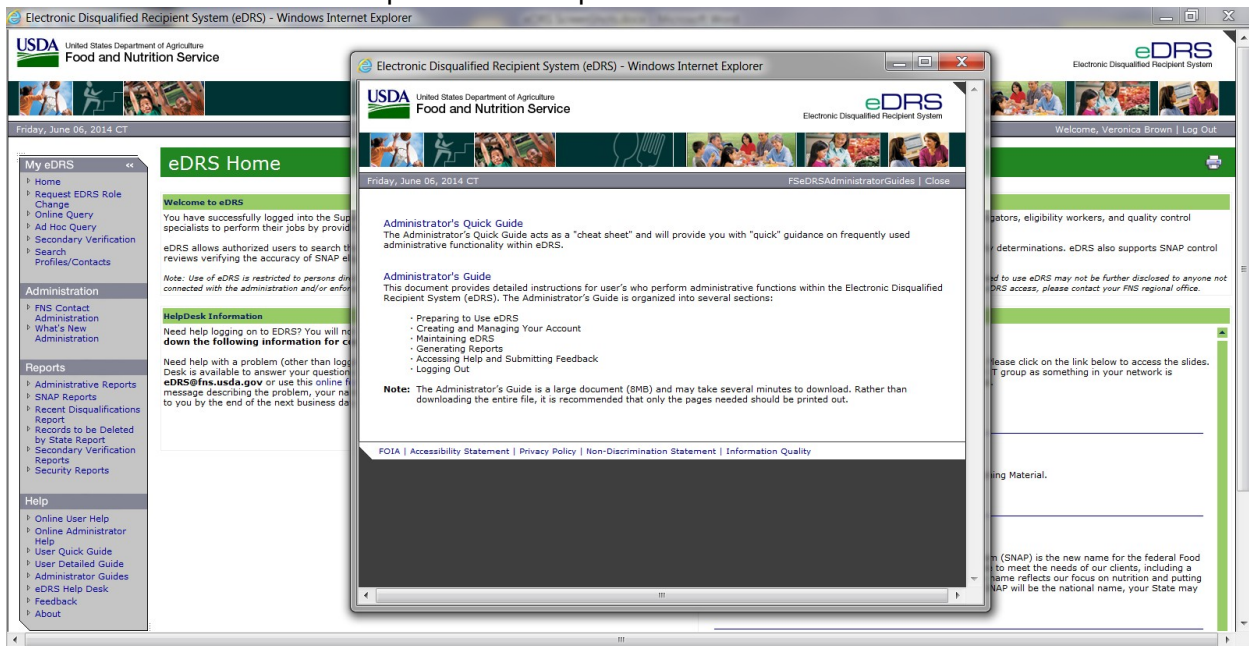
Electronic Disqualified Recipient System (eDRS) - Windows Internet Explorer

USDA United States Department of Agriculture
Food and Nutrition Service

eDRS
Electronic Disqualified Recipient System

Friday, June 06, 2014 CT

Welcome, Veronica Brown | Log Out

My eDRS

Home
Request EDRS Role Change
Online Query
Ad Hoc Query
Secondary Verification
Search Profiles/Contacts

Administration

FNS Contact Administration
What's New Administration

Reports

Administrative Reports
SNAP Reports
Recent Disqualifications Report
Records to be Deleted by State Report
Secondary Verification Reports
Security Reports

Help

Online User Help
Online Administrator Help
User Quick Guide
User Detailed Guide
Administrator Guides
eDRS Help Desk
Feedback
About

eDRS Home

Welcome to eDRS

You have successfully logged into the Sup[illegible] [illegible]gators, eligibility workers, and quality control specialists to perform their jobs by provid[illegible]

eDRS allows authorized users to search th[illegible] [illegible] determinations. eDRS also supports SNAP control reviews verifying the accuracy of SNAP el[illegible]

Note: Use of eDRS is restricted to persons dir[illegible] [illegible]d to use eDRS may not be further disclosed to anyone not connected with the administration and/or enfor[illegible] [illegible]DRS access, please contact your FNS regional office.

HelpDesk Information

Need help logging on to EDRS? You will n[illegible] down the following information for c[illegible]

Need help with a problem (other than log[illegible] Desk is available to answer your question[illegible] eDRS@fns.usda.gov or use this online f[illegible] message describing the problem, your na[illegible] to you by the end of the next business da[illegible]

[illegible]lease click on the link below to access the slides. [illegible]T group as something in your network is

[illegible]ing Material.

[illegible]m (SNAP) is the new name for the federal Food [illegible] to meet the needs of our clients, including a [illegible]name reflects our focus on nutrition and putting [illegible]NAP will be the national name, your State may

Electronic Disqualified Recipient System (eDRS) - Windows Internet Explorer

USDA United States Department of Agriculture
Food and Nutrition Service

eDRS
Electronic Disqualified Recipient System

Friday, June 06, 2014 CT

FSeDRSAdministratorGuides | Close

Administrator's Quick Guide
The Administrator's Quick Guide acts as a "cheat sheet" and will provide you with "quick" guidance on frequently used administrative functionality within eDRS.

Administrator's Guide
This document provides detailed instructions for user's who perform administrative functions within the Electronic Disqualified Recipient System (eDRS). The Administrator's Guide is organized into several sections:

· Preparing to Use eDRS
· Creating and Managing Your Account
· Maintaining eDRS
· Generating Reports
· Accessing Help and Submitting Feedback
· Logging Out

Note: The Administrator's Guide is a large document (8MB) and may take several minutes to download. Rather than downloading the entire file, it is recommended that only the pages needed should be printed out.

FOIA | Accessibility Statement | Privacy Policy | Non-Discrimination Statement | Information Quality